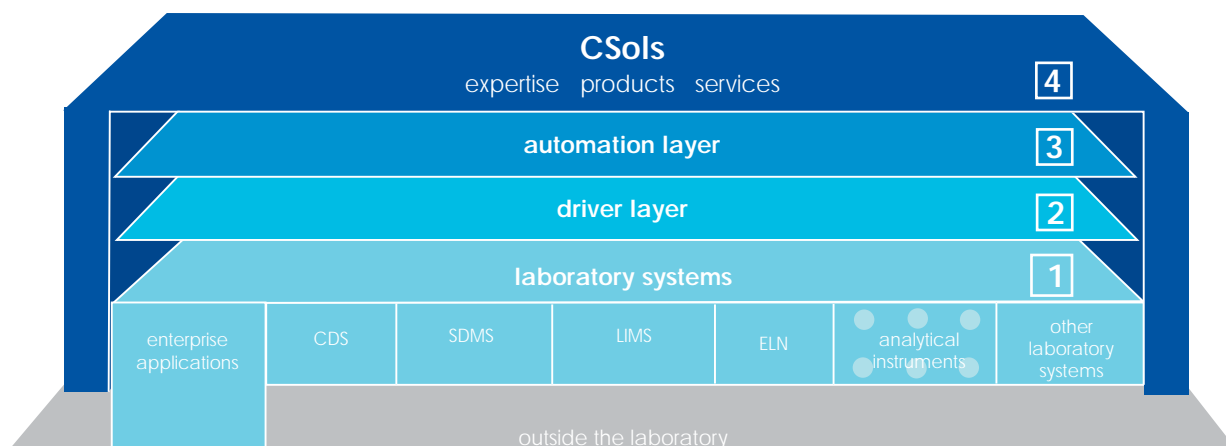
CSols
expertise products services
4
automation layer
3
driver layer
2
laboratory systems
1
enterprise applications
CDS
SDMS
LIMS
ELN
analytical instruments
other laboratory systems
outside the laboratory